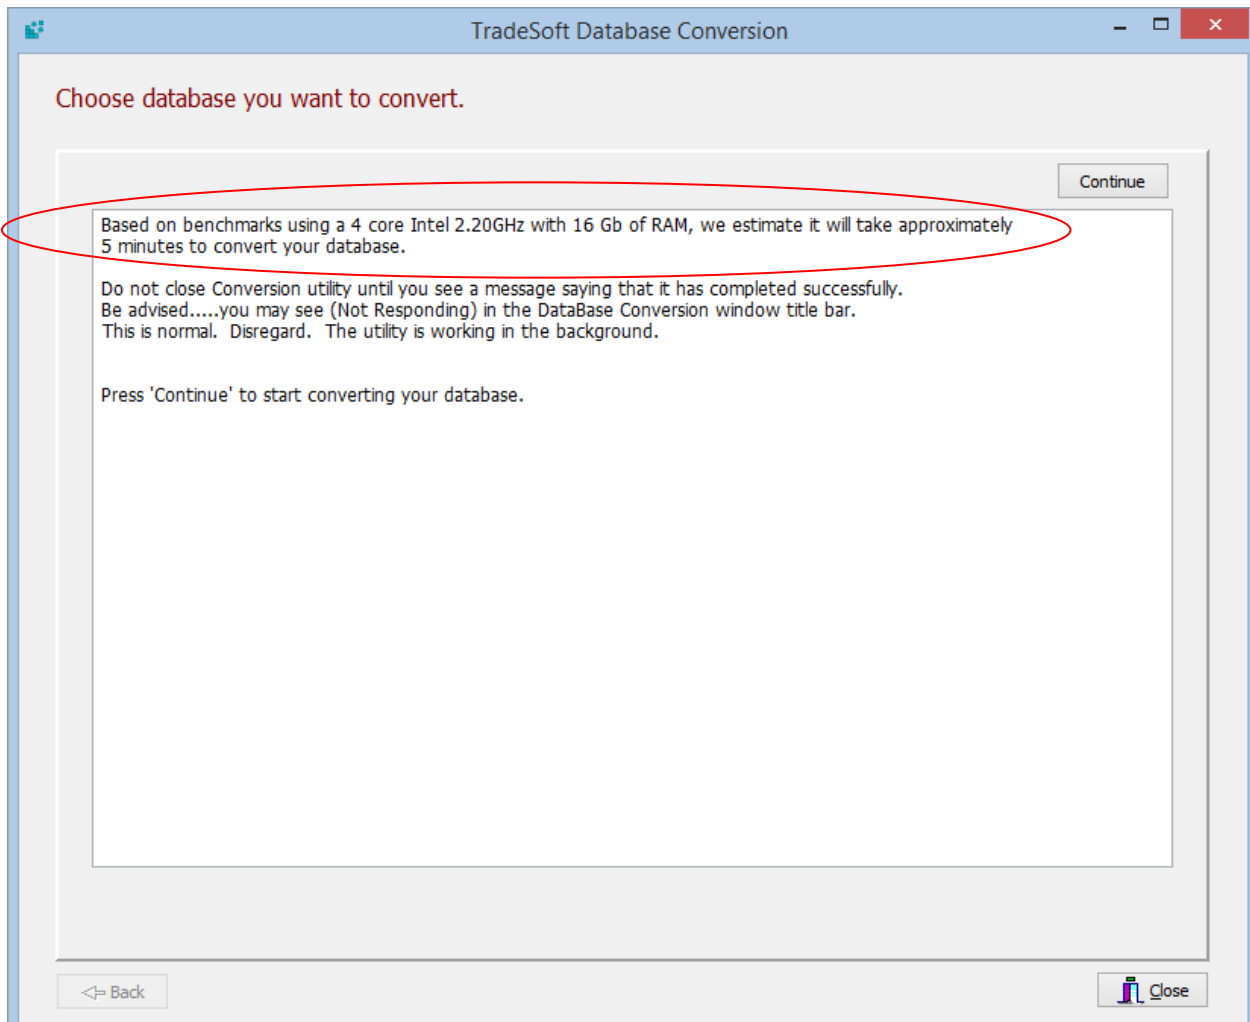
TradeSoft Database Conversion

Choose database you want to convert.

Continue

Based on benchmarks using a 4 core Intel 2.20GHz with 16 Gb of RAM, we estimate it will take approximately 5 minutes to convert your database.

Do not close Conversion utility until you see a message saying that it has completed successfully.
Be advised.....you may see (Not Responding) in the DataBase Conversion window title bar.
This is normal. Disregard. The utility is working in the background.

Press 'Continue' to start converting your database.

Back

Close